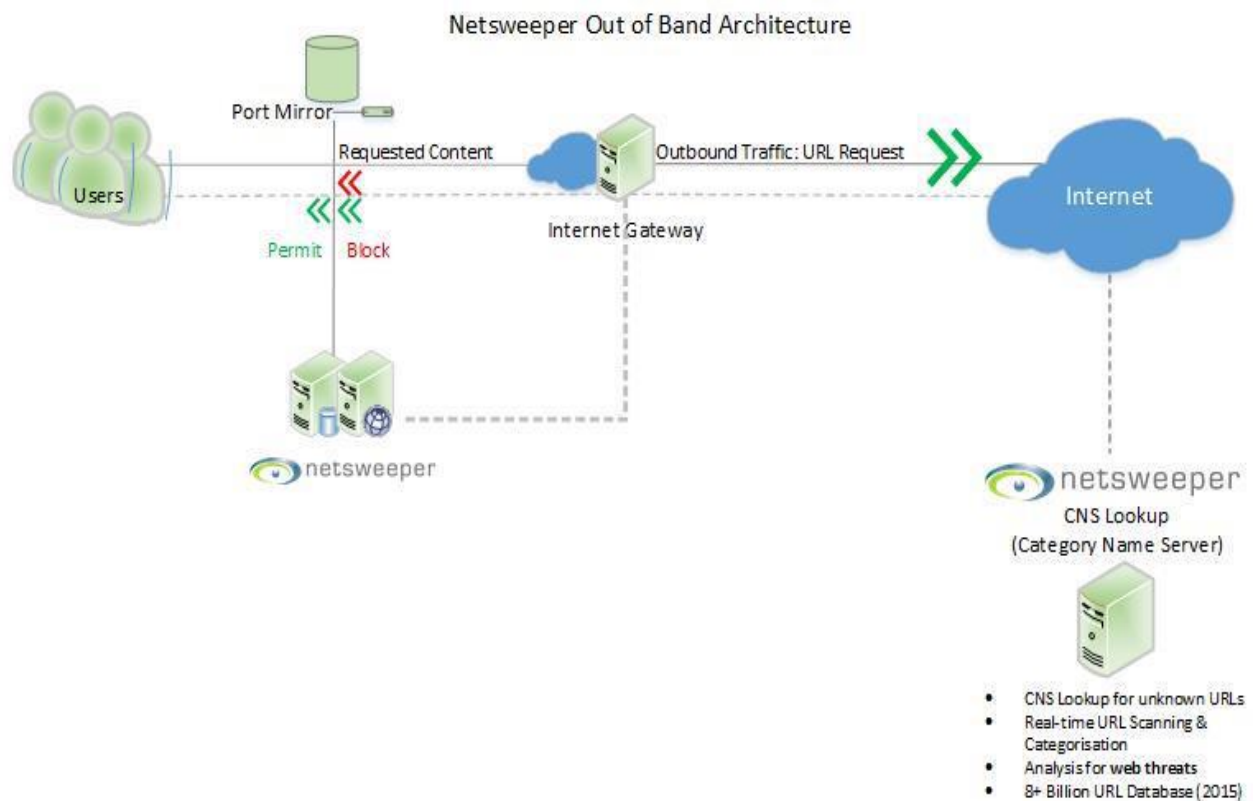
Netsweeper Out of Band Architecture

Port Mirror

Users

Requested Content

Outbound Traffic: URL Request

Internet

Permit

Block

Internet Gateway

netsweeper

netsweeper

CNS Lookup (Category Name Server)

- CNS Lookup for unknown URLs
- Real-time URL Scanning & Categorisation
- Analysis for **web threats**
- 8+ Billion URL Database (2015)